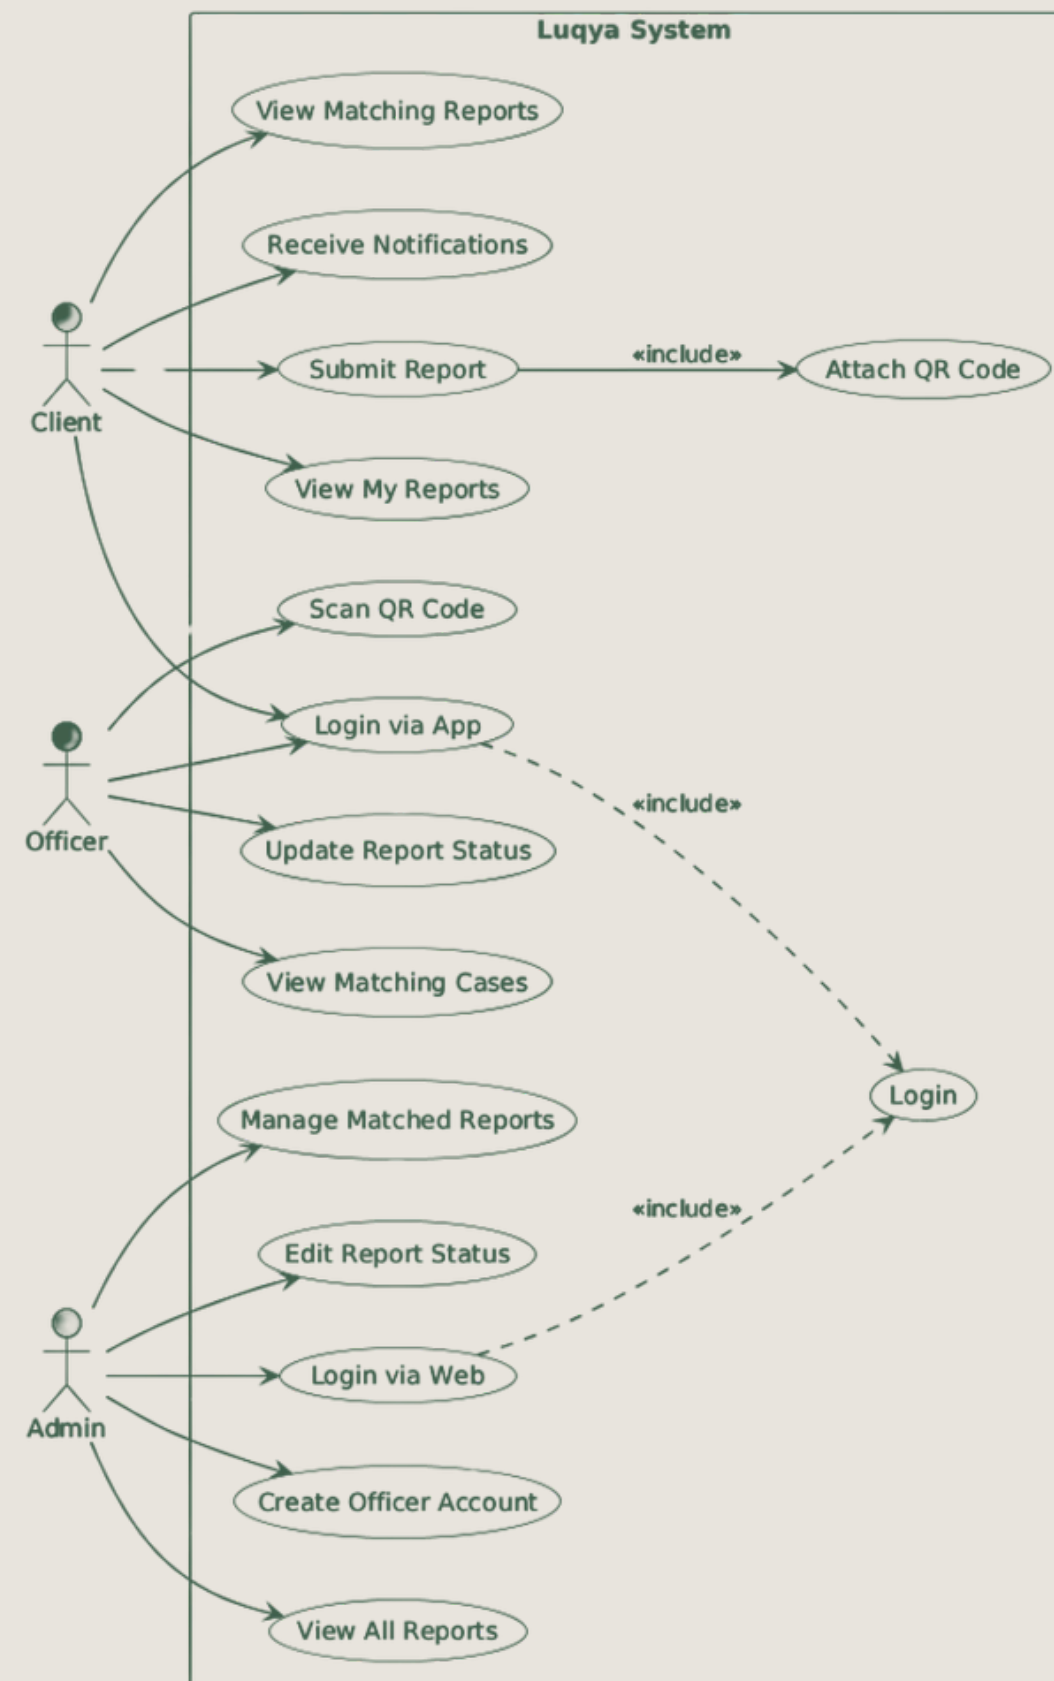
Luqya System

View Matching Reports

Receive Notifications

Client

Submit Report

«include»

Attach QR Code

View My Reports

Scan QR Code

Login via App

Officer

«include»

Update Report Status

View Matching Cases

Manage Matched Reports

Login

«include»

Edit Report Status

Admin

Login via Web

Create Officer Account

View All Reports